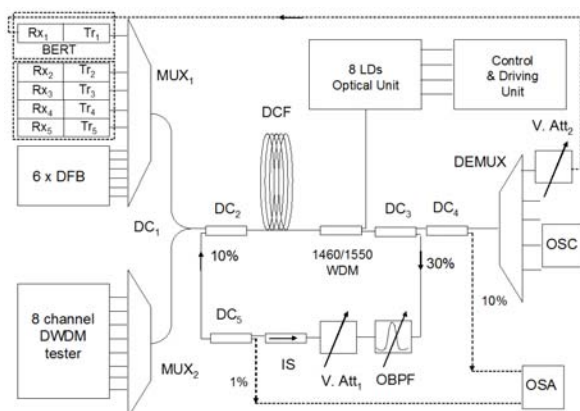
$Rx_1$ $Tr_1$
BERT
$Rx_2$ $Tr_2$
$Rx_3$ $Tr_3$
$Rx_4$ $Tr_4$
$Rx_5$ $Tr_5$
$MUX_1$
6 x DFB
8 LDs Optical Unit
Control & Driving Unit
DCF
V. $Att_2$
DEMUX
$DC_1$
$DC_2$
$DC_3$
$DC_4$
10%
1460/1550 WDM
30%
OSC
10%
8 channel DWDM tester
$MUX_2$
$DC_5$
IS
V. $Att_1$
OBPF
1%
OSA